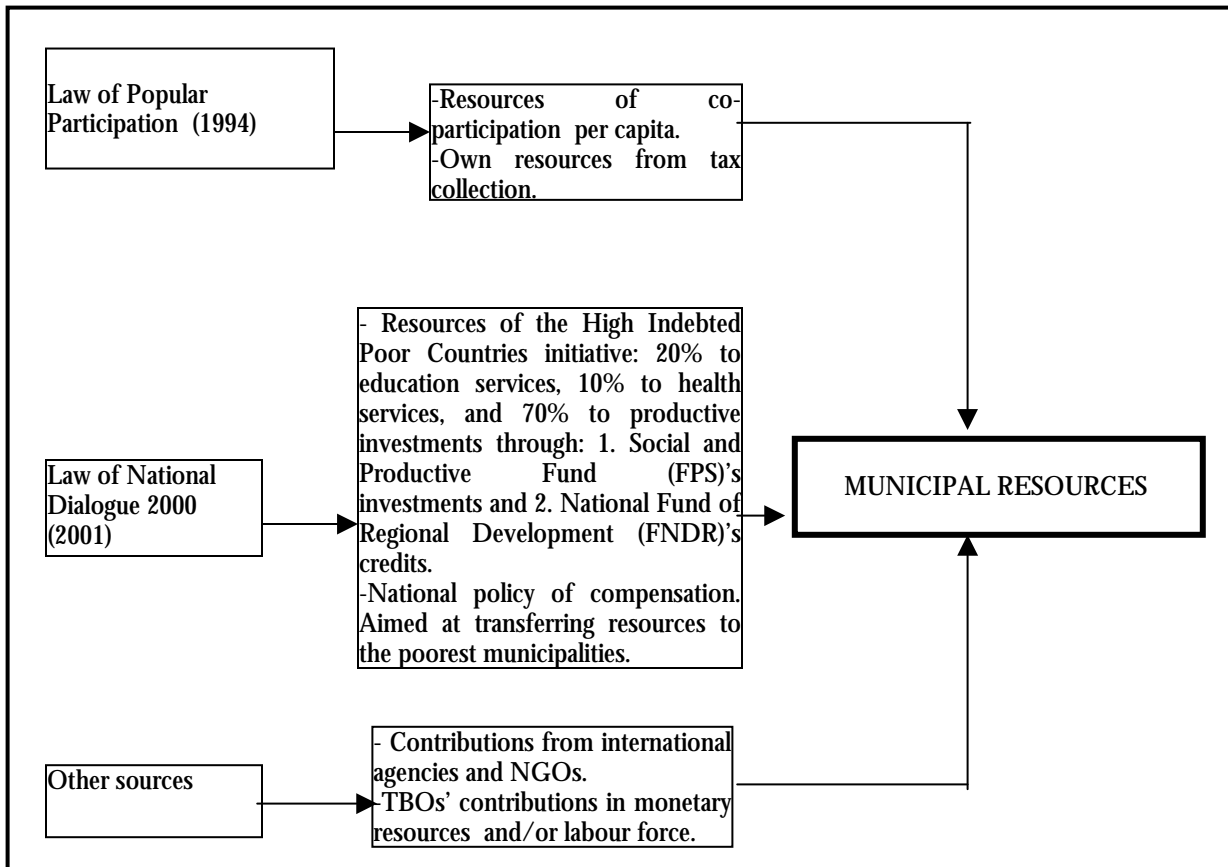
Law of Popular Participation (1994)

-Resources of coparticipation per capita.
-Own resources from tax collection.

Law of National Dialogue 2000 (2001)

- Resources of the High Indebted Poor Countries initiative: 20% to education services, 10% to health services, and 70% to productive investments through: 1. Social and Productive Fund (FPS)'s investments and 2. National Fund of Regional Development (FNDR)'s credits.
-National policy of compensation. Aimed at transferring resources to the poorest municipalities.

MUNICIPAL RESOURCES

Other sources

- Contributions from international agencies and NGOs.
-TBOs' contributions in monetary resources and/or labour force.